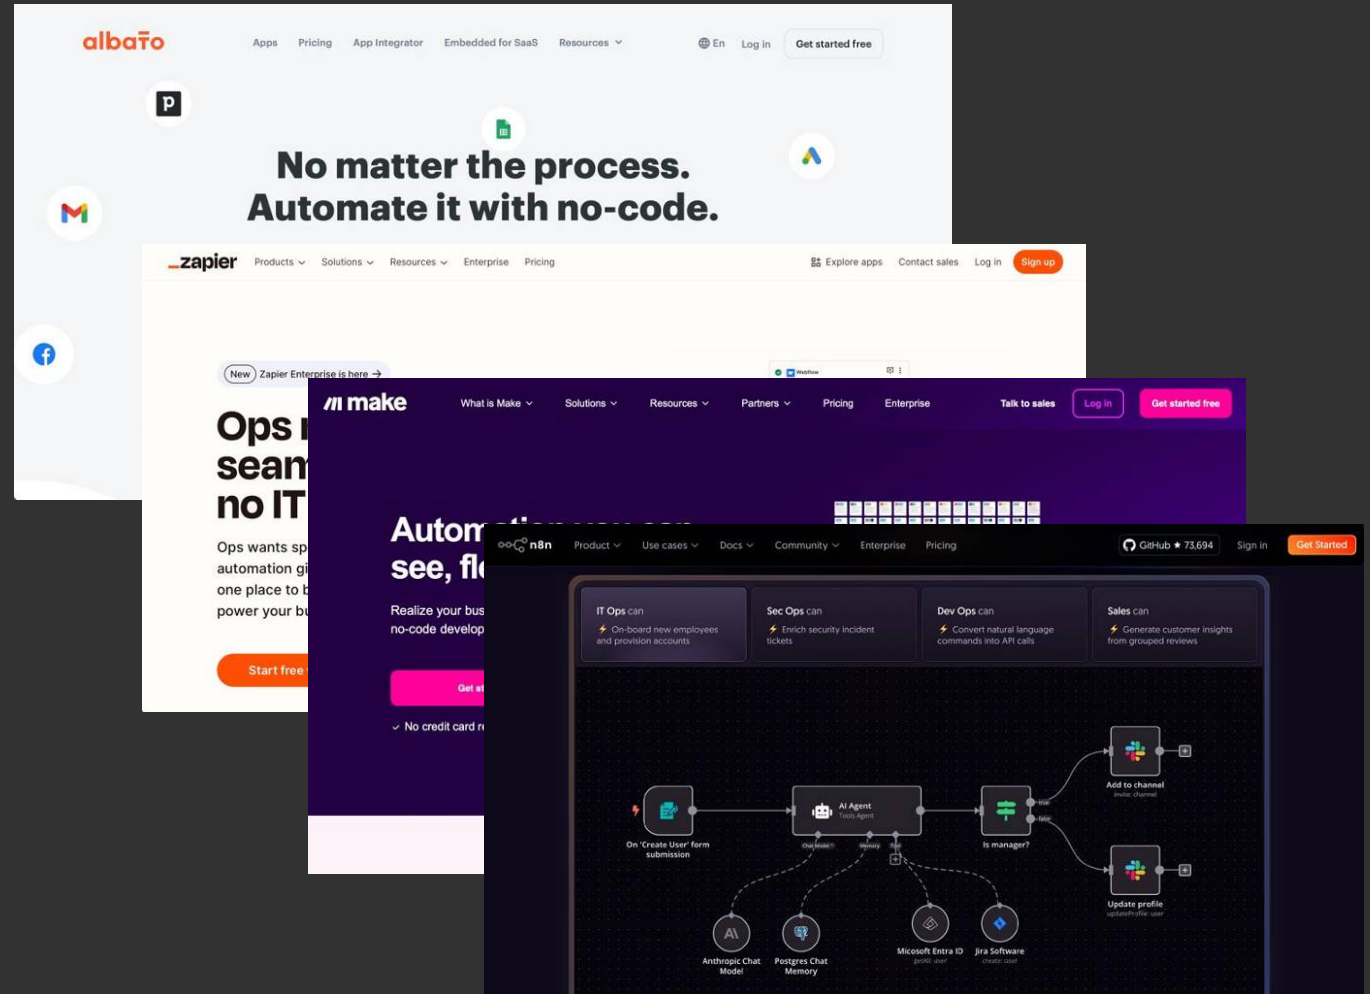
albato

Apps Pricing App Integrator Embedded for SaaS Resources

En Log in Get started free

No matter the process.
Automate it with no-code.

zapier

Products Solutions Resources Enterprise Pricing

Explore apps Contact sales Log in Sign up

New Zapier Enterprise is here →

Ops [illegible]
seam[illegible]
no IT

Ops wants sp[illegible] automation gi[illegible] one place to b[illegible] power your bu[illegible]

Start free

Webflow

make

What is Make Solutions Resources Partners Pricing Enterprise

Talk to sales Log in Get started free

Autom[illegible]
see, fl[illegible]

Realize your bus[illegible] no-code develop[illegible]

Get st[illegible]

✓ No credit card r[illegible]

n8n

Product Use cases Docs Community Enterprise Pricing

GitHub ★ 73,694 Sign in Get Started

IT Ops can
On-board new employees and provision accounts

Sec Ops can
Enrich security incident tickets

Dev Ops can
Convert natural language commands into API calls

Sales can
Generate customer insights from grouped reviews

On 'Create User' form submission

AI Agent
Tools Agent

Chat Model Memory Tool

Is manager?

true
false

Add to channel
invite: channel

Update profile
updateProfile: user

Anthropic Chat Model

Postgres Chat Memory

Micosoft Entra ID
getAll: user

Jira Software
create: user